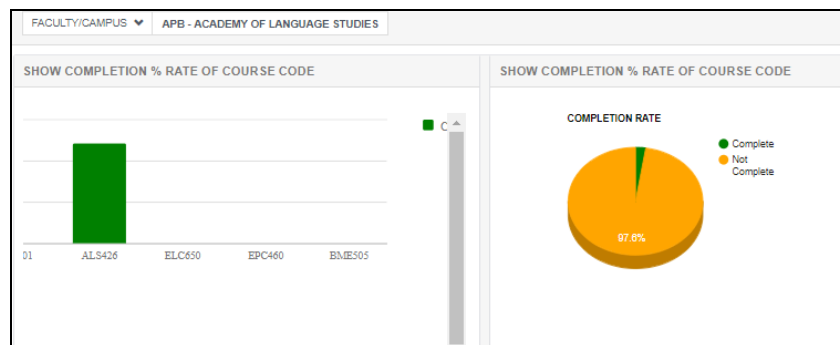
FACULTY/CAMPUS APB - ACADEMY OF LANGUAGE STUDIES

SHOW COMPLETION % RATE OF COURSE CODE

C

01 ALS426 ELC650 EPC460 BME505

SHOW COMPLETION % RATE OF COURSE CODE

COMPLETION RATE

Complete
Not Complete

97.6%